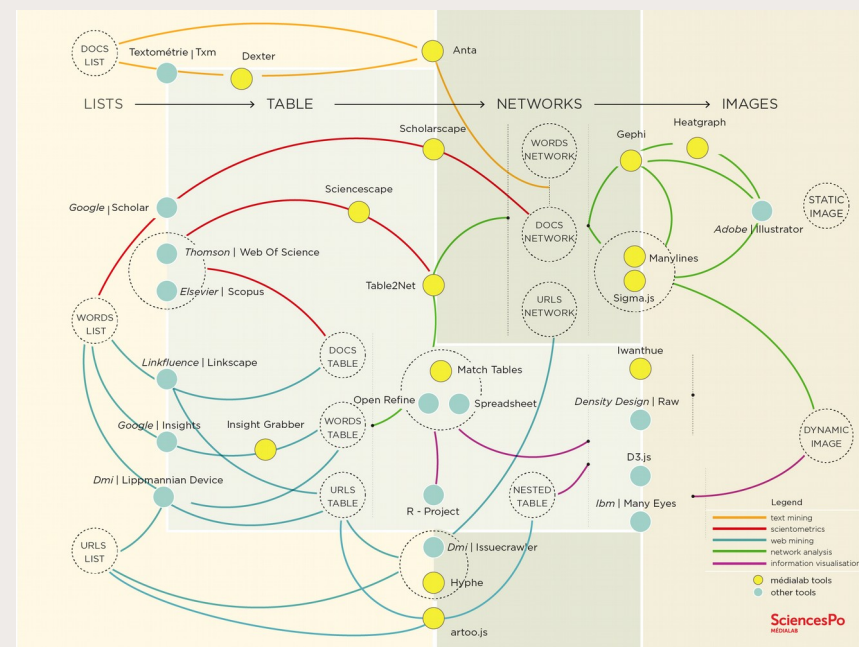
DOCS LIST
Textométrie | Txm
Dexter
Anta

LISTS → TABLE → NETWORKS → IMAGES

Scholarscape
WORDS NETWORK
Gephi
Heatgraph
Sciencescape
Google | Scholar
DOCS NETWORK
Adobe | Illustrator
STATIC IMAGE
Thomson | Web Of Science
Elsevier | Scopus
Table2Net
Manylines
Sigma.js
URLS NETWORK
WORDS LIST
DOCS TABLE
Match Tables
Iwanthue
Linkfluence | Linkscape
Open Refine
Spreadsheet
Density Design | Raw
Google | Insights
Insight Grabber
WORDS TABLE
DYNAMIC IMAGE
D3.js
Dmi | Lippmannian Device
URLS TABLE
R - Project
NESTED TABLE
Ibm | Many Eyes
URLS LIST
Dmi | Issuecrawler
Hyphe
artoo.js

Legend
text mining
scientometrics
web mining
network analysis
information visualisation
médialab tools
other tools

SciencesPo
MÉDIALAB